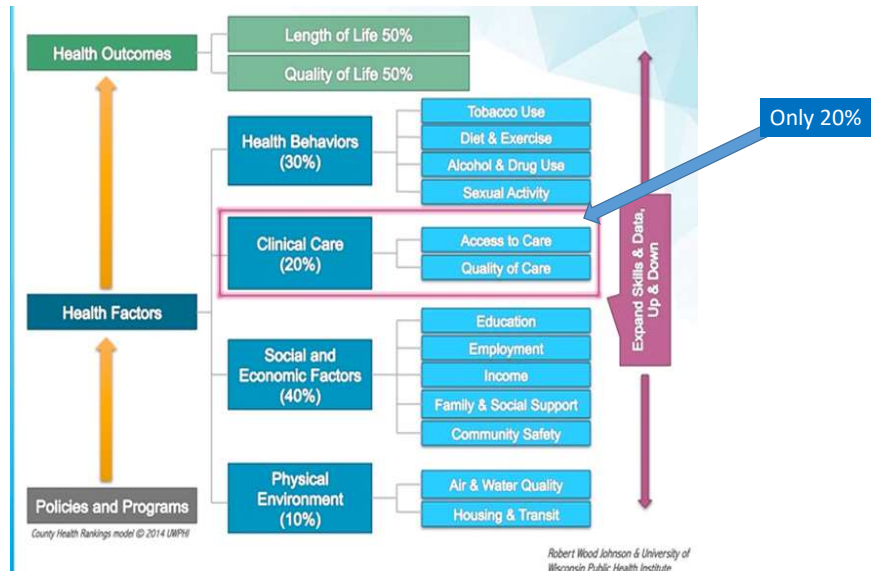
Health Outcomes

Length of Life 50%

Quality of Life 50%

Only 20%

Health Behaviors (30%)

Tobacco Use

Diet & Exercise

Alcohol & Drug Use

Sexual Activity

Clinical Care (20%)

Access to Care

Quality of Care

Health Factors

Social and Economic Factors (40%)

Education

Employment

Income

Family & Social Support

Community Safety

Physical Environment (10%)

Air & Water Quality

Housing & Transit

Policies and Programs

Expand Skills & Data, Up & Down

County Health Rankings model © 2014 UWPHI

Robert Wood Johnson & University of Wisconsin Public Health Institute